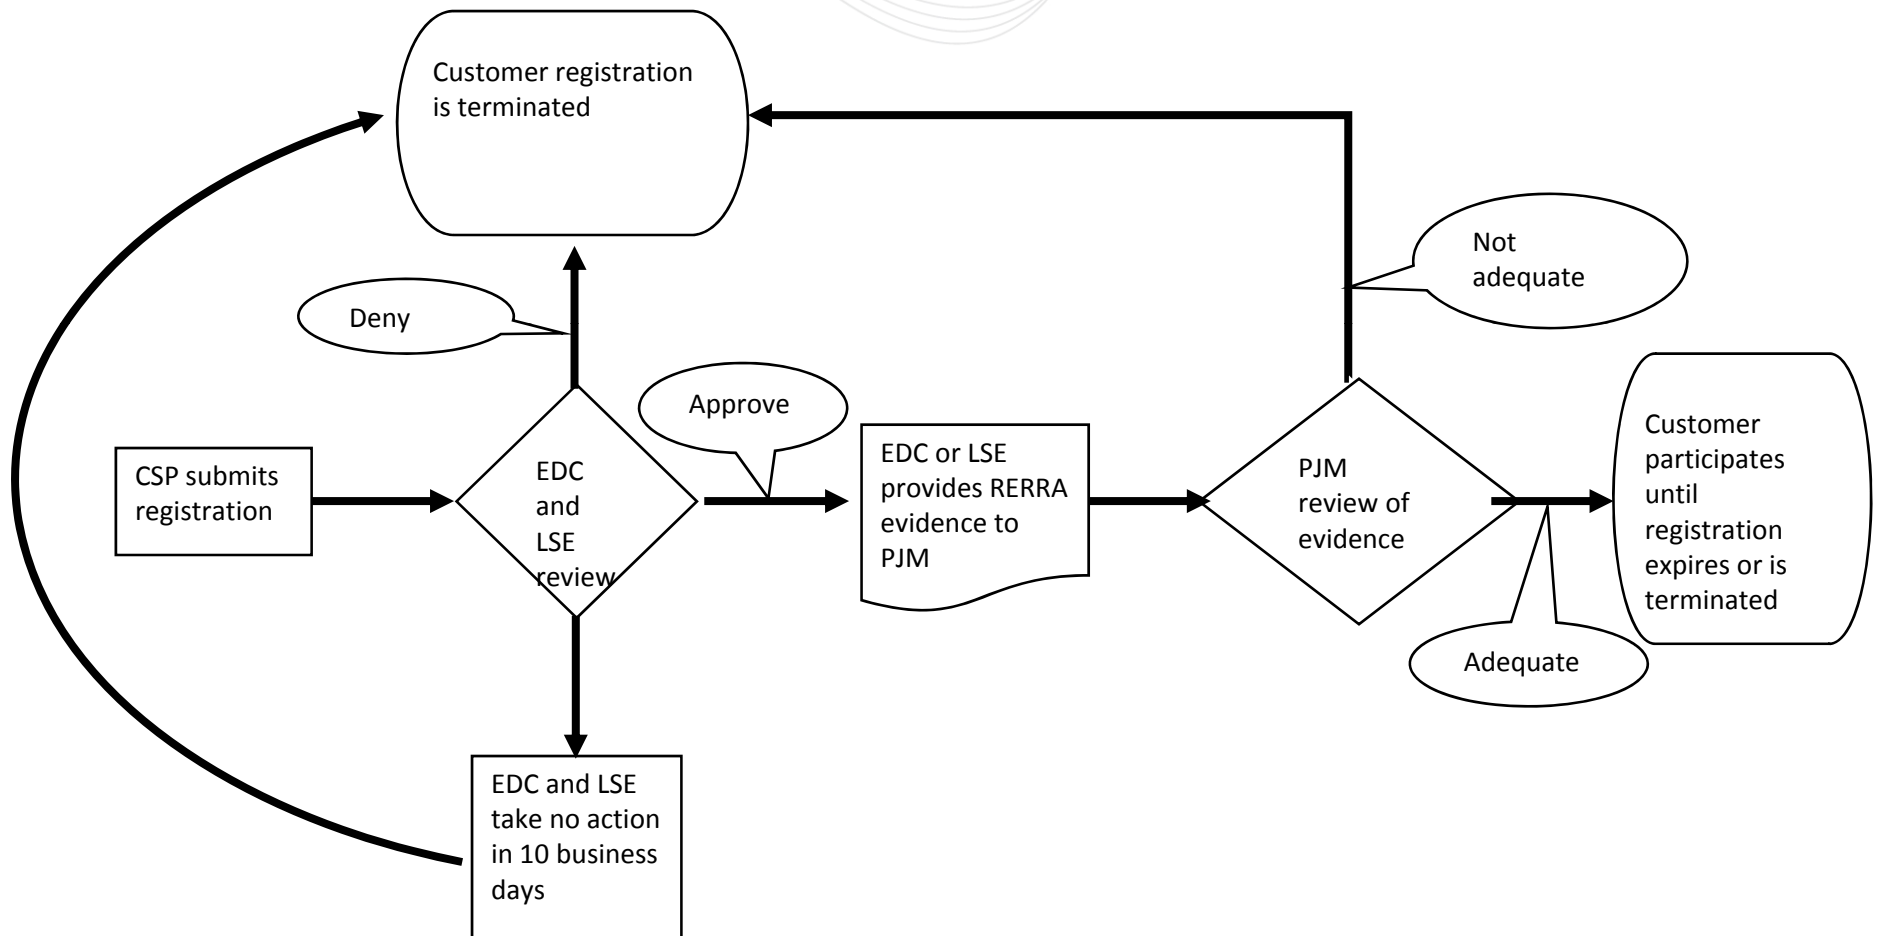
Customer registration is terminated

Not adequate

Deny

Approve

CSP submits registration

EDC and LSE review

EDC or LSE provides RERRA evidence to PJM

PJM review of evidence

Customer participates until registration expires or is terminated

Adequate

EDC and LSE take no action in 10 business days